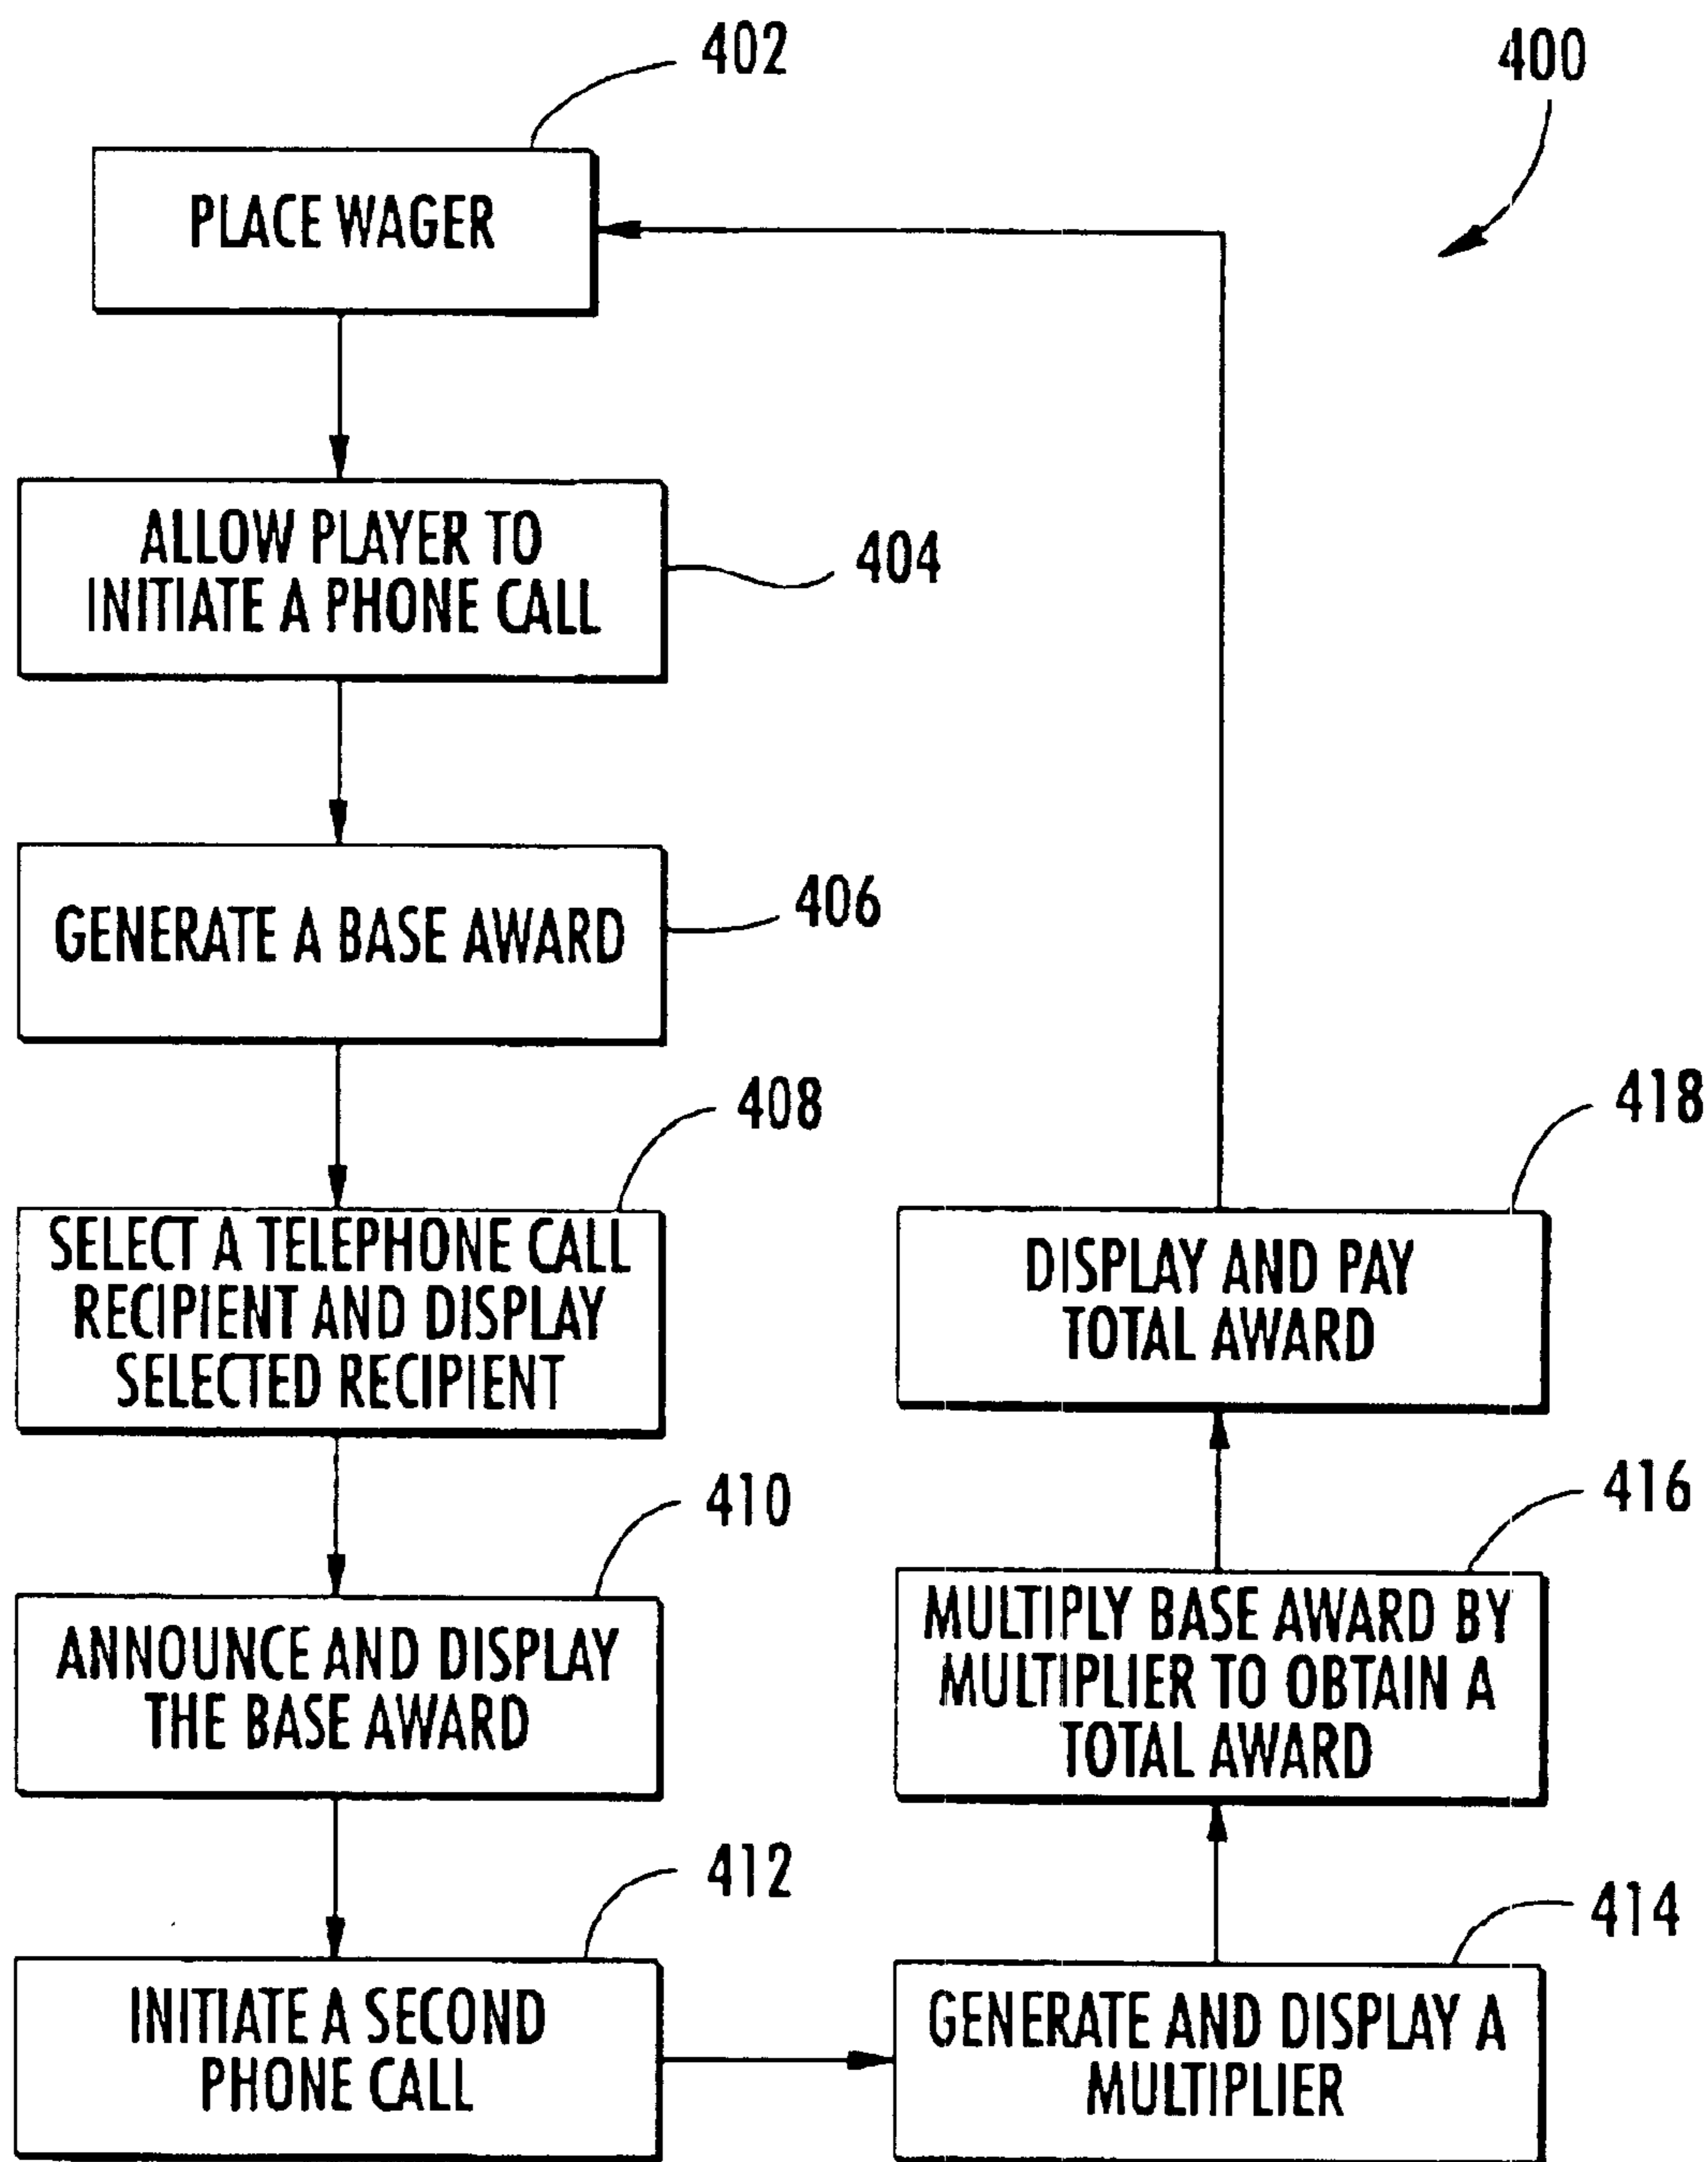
402

400

PLACE WAGER

ALLOW PLAYER TO INITIATE A PHONE CALL

404

GENERATE A BASE AWARD

406

408

SELECT A TELEPHONE CALL RECIPIENT AND DISPLAY SELECTED RECIPIENT

418

DISPLAY AND PAY TOTAL AWARD

410

ANNOUNCE AND DISPLAY THE BASE AWARD

416

MULTIPLY BASE AWARD BY MULTIPLIER TO OBTAIN A TOTAL AWARD

412

INITIATE A SECOND PHONE CALL

414

GENERATE AND DISPLAY A MULTIPLIER